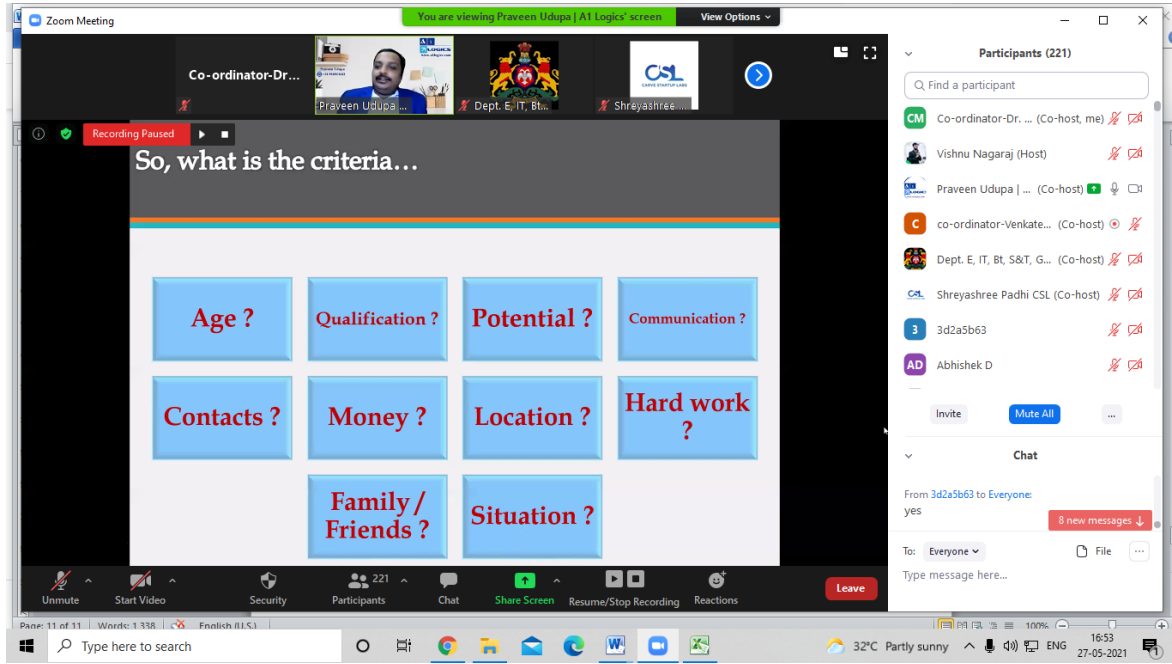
Zoom Meeting

You are viewing Praveen Udupa | A1 Logics' screen

View Options

Co-ordinator-Dr...

Praveen Udupa ...

Dept. E, IT, Bt...

CSL CARVE STARTUP LABS

Shreyashree ...

Recording Paused

So, what is the criteria…

Age ?

Qualification ?

Potential ?

Communication ?

Contacts ?

Money ?

Location ?

Hard work ?

Family / Friends ?

Situation ?

Unmute

Start Video

Security

221

Participants

Chat

Share Screen

Resume/Stop Recording

Reactions

Leave

Participants (221)

Find a participant

CM Co-ordinator-Dr. ... (Co-host, me)

Vishnu Nagaraj (Host)

Praveen Udupa | ... (Co-host)

C co-ordinator-Venkate... (Co-host)

Dept. E, IT, Bt, S&T, G... (Co-host)

Shreyashree Padhi CSL (Co-host)

3 3d2a5b63

AD Abhishek D

Invite

Mute All

...

Chat

From 3d2a5b63 to Everyone:

yes

8 new messages

To: Everyone

File

Type message here...

Page: 11 of 11 Words: 1,338 English (U.S.)

100%

Type here to search

32°C Partly sunny

ENG

16:53

27-05-2021